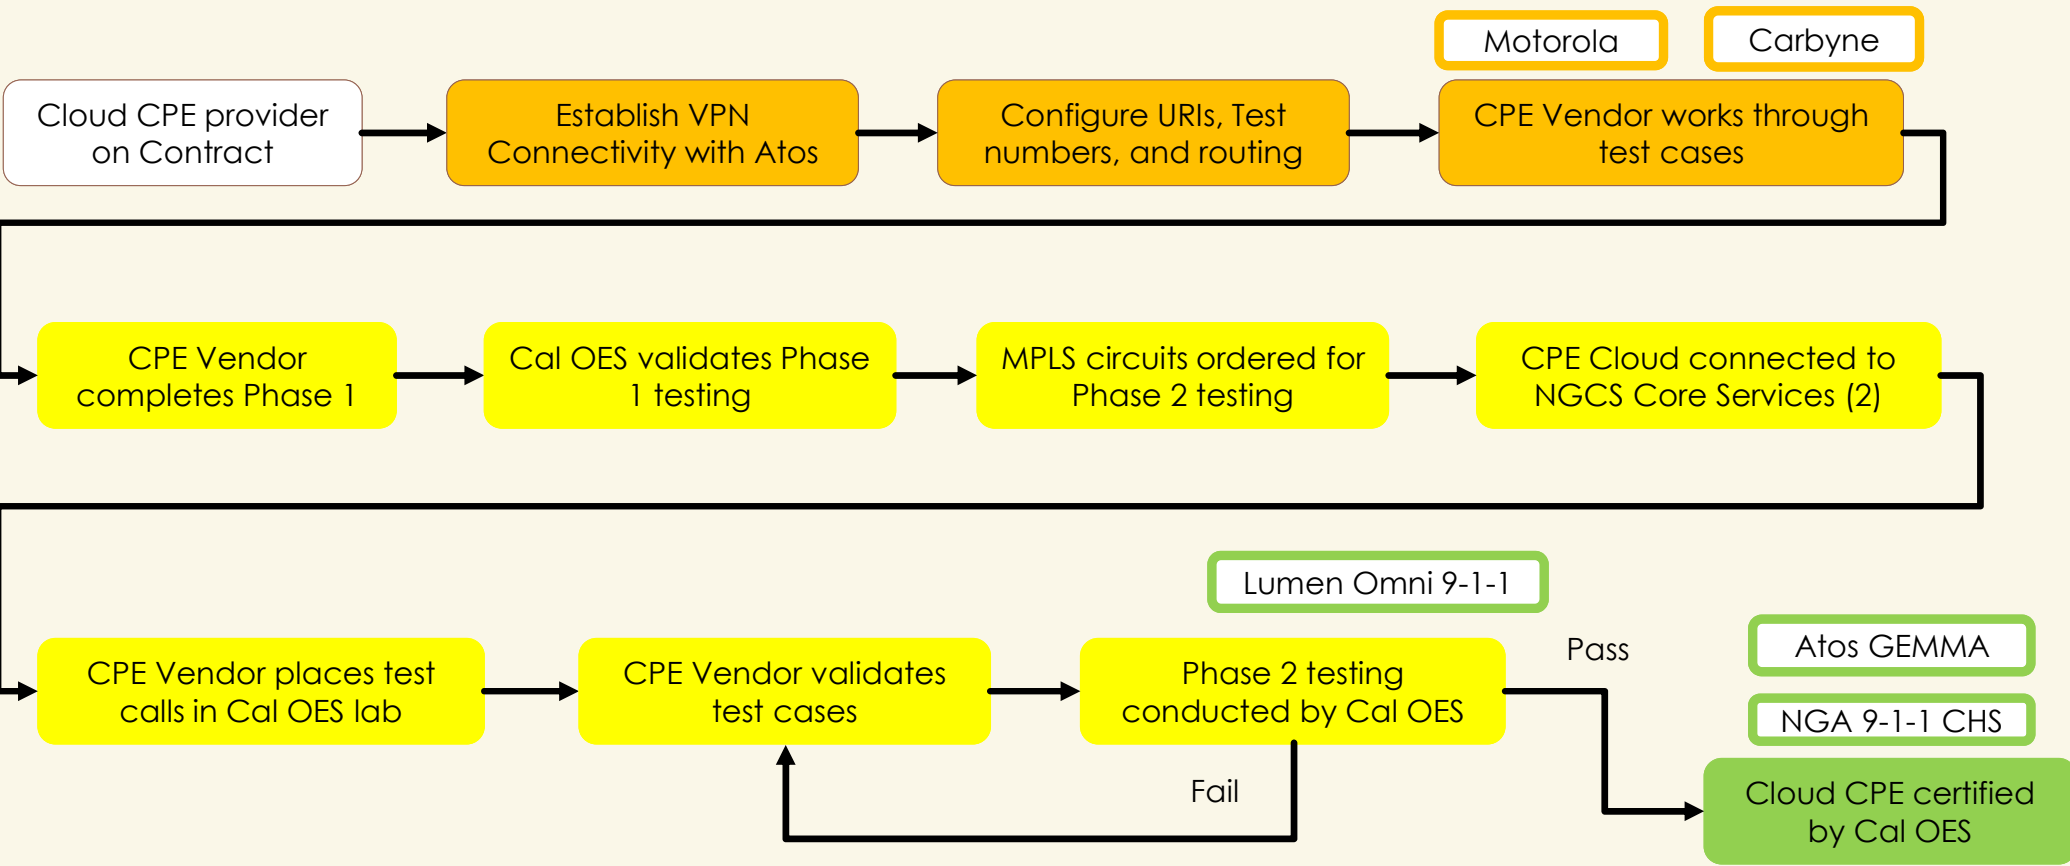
Motorola

Carbyne

Cloud CPE provider on Contract

Establish VPN Connectivity with Atos

Configure URIs, Test numbers, and routing

CPE Vendor works through test cases

CPE Vendor completes Phase 1

Cal OES validates Phase 1 testing

MPLS circuits ordered for Phase 2 testing

CPE Cloud connected to NGCS Core Services (2)

Lumen Omni 9-1-1

CPE Vendor places test calls in Cal OES lab

CPE Vendor validates test cases

Phase 2 testing conducted by Cal OES

Pass

Atos GEMMA

NGA 9-1-1 CHS

Fail

Cloud CPE certified by Cal OES